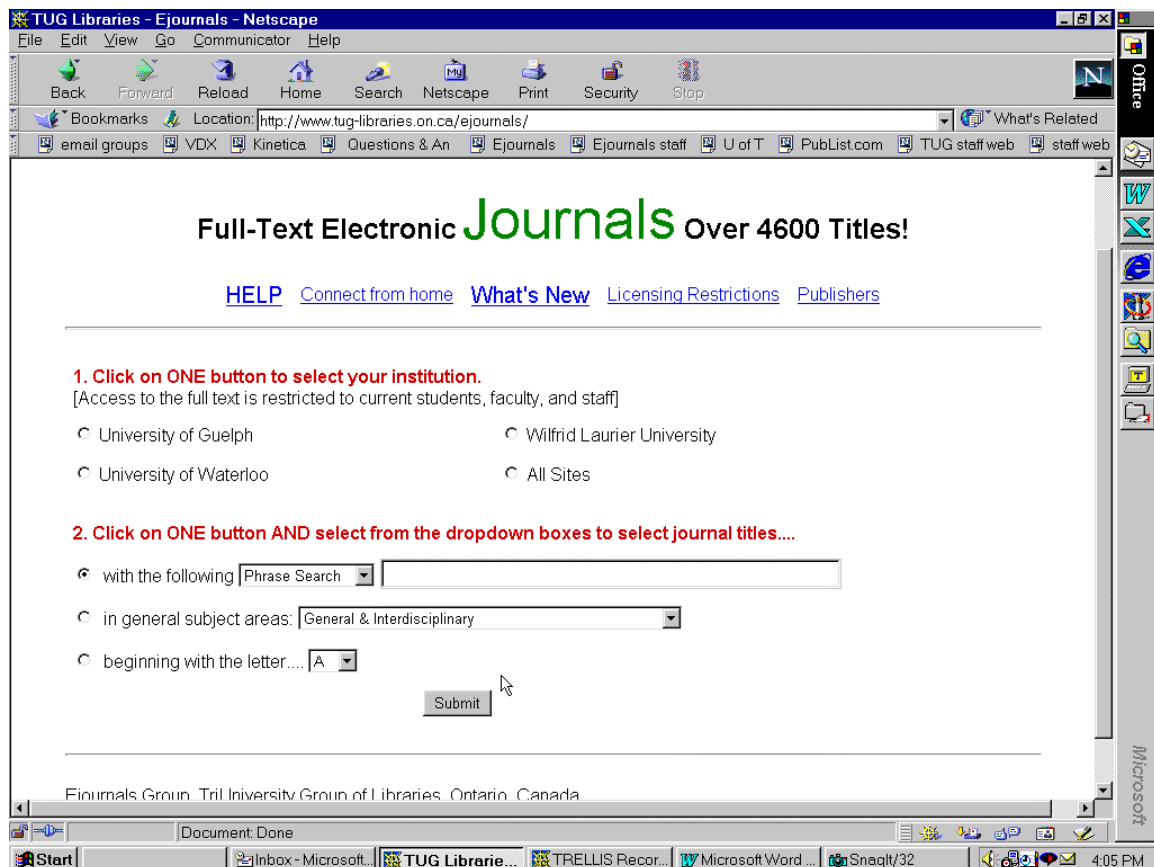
TUG Libraries - Ejournals - Netscape

File Edit View Go Communicator Help

Back Forward Reload Home Search Netscape Print Security Stop

Bookmarks Location: http://www.tug-libraries.on.ca/ejournals/ What's Related

email groups VDX Kinetica Questions & An Ejournals Ejournals staff U of T PubList.com TUG staff web staff web

Office

Full-Text Electronic Journals Over 4600 Titles!

HELP Connect from home What's New Licensing Restrictions Publishers

1. Click on ONE button to select your institution.
[Access to the full text is restricted to current students, faculty, and staff]

University of Guelph

Wilfrid Laurier University

University of Waterloo

All Sites

2. Click on ONE button AND select from the dropdown boxes to select journal titles....

with the following Phrase Search

in general subject areas: General & Interdisciplinary

beginning with the letter.... A

Submit

Ejournals Group, Tri University Group of Libraries, Ontario, Canada

Microsoft

Document: Done

Start Inbox - Microsoft... TUG Librarie... TRELLIS Recor... Microsoft Word ... SnagIt/32 4:05 PM